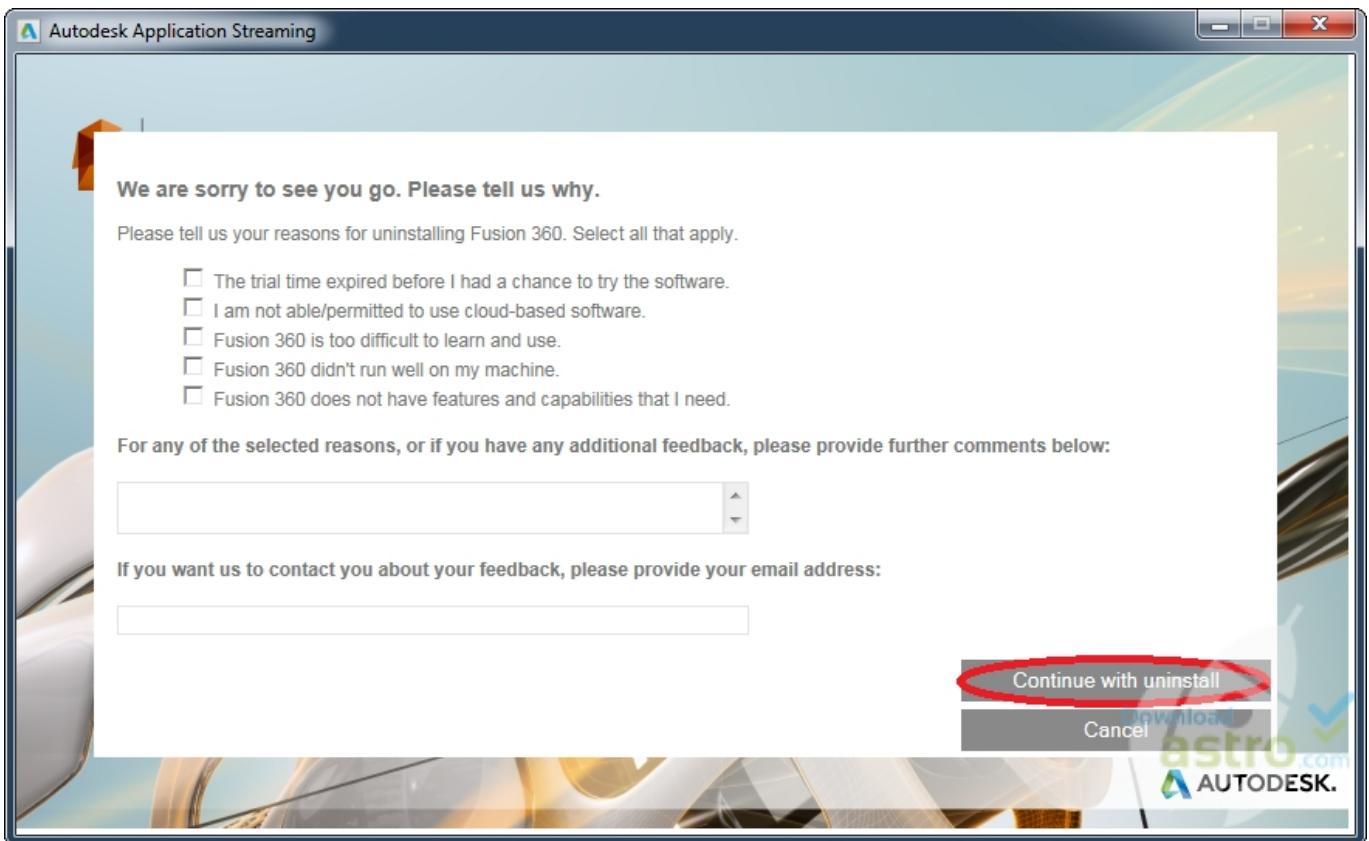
Autodesk Application Streaming

We are sorry to see you go. Please tell us why.

Please tell us your reasons for uninstalling Fusion 360. Select all that apply.

The trial time expired before I had a chance to try the software.
I am not able/permitted to use cloud-based software.
Fusion 360 is too difficult to learn and use.
Fusion 360 didn't run well on my machine.
Fusion 360 does not have features and capabilities that I need.

For any of the selected reasons, or if you have any additional feedback, please provide further comments below:

If you want us to contact you about your feedback, please provide your email address:

Continue with uninstall

Cancel

Download astro.com

AUTODESK.